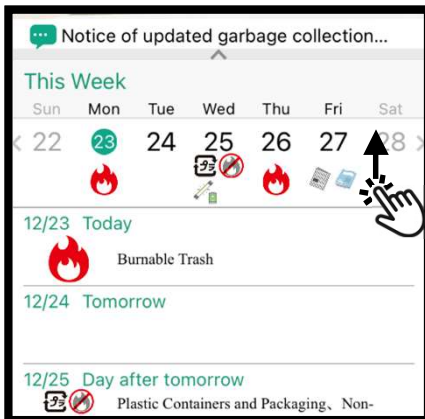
Notice of updated garbage collection...

This Week

| Sun | Mon | Tue | Wed | Thu | Fri | Sat |
|---|---|---|---|---|---|---|
| 22 | 23 | 24 | 25 | 26 | 27 | 28 |

12/23 Today

Burnable Trash

12/24 Tomorrow

12/25 Day after tomorrow

Plastic Containers and Packaging、Non-